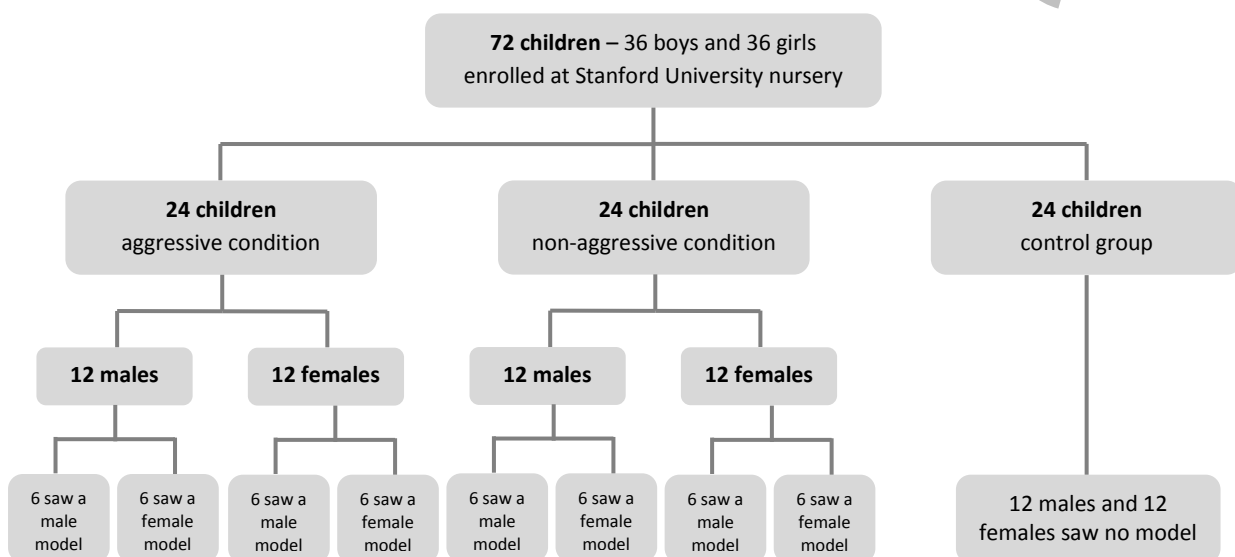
**72 children** – 36 boys and 36 girls enrolled at Stanford University nursery

**24 children**
aggressive condition

**24 children**
non-aggressive condition

**24 children**
control group

**12 males**

**12 females**

**12 males**

**12 females**

6 saw a male model

6 saw a female model

6 saw a male model

6 saw a female model

6 saw a male model

6 saw a female model

6 saw a male model

6 saw a female model

12 males and 12 females saw no model